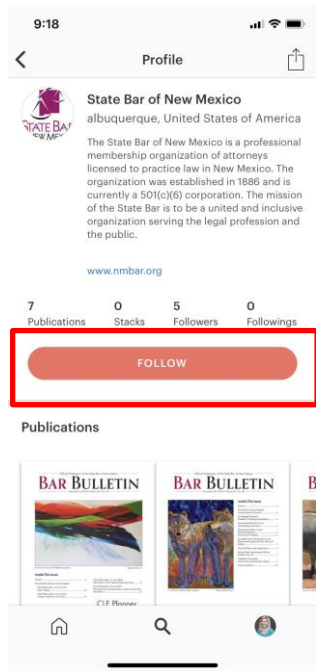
9:18

Profile

STATE BAR NEW MEX

State Bar of New Mexico
albuquerque, United States of America

The State Bar of New Mexico is a professional membership organization of attorneys licensed to practice law in New Mexico. The organization was established in 1886 and is currently a 501(c)(6) corporation. The mission of the State Bar is to be a united and inclusive organization serving the legal profession and the public.

www.nmbar.org

7
Publications

0
Stacks

5
Followers

0
Followings

FOLLOW

Publications

BAR BULLETIN

CLE Planner

BAR BULLETIN

B